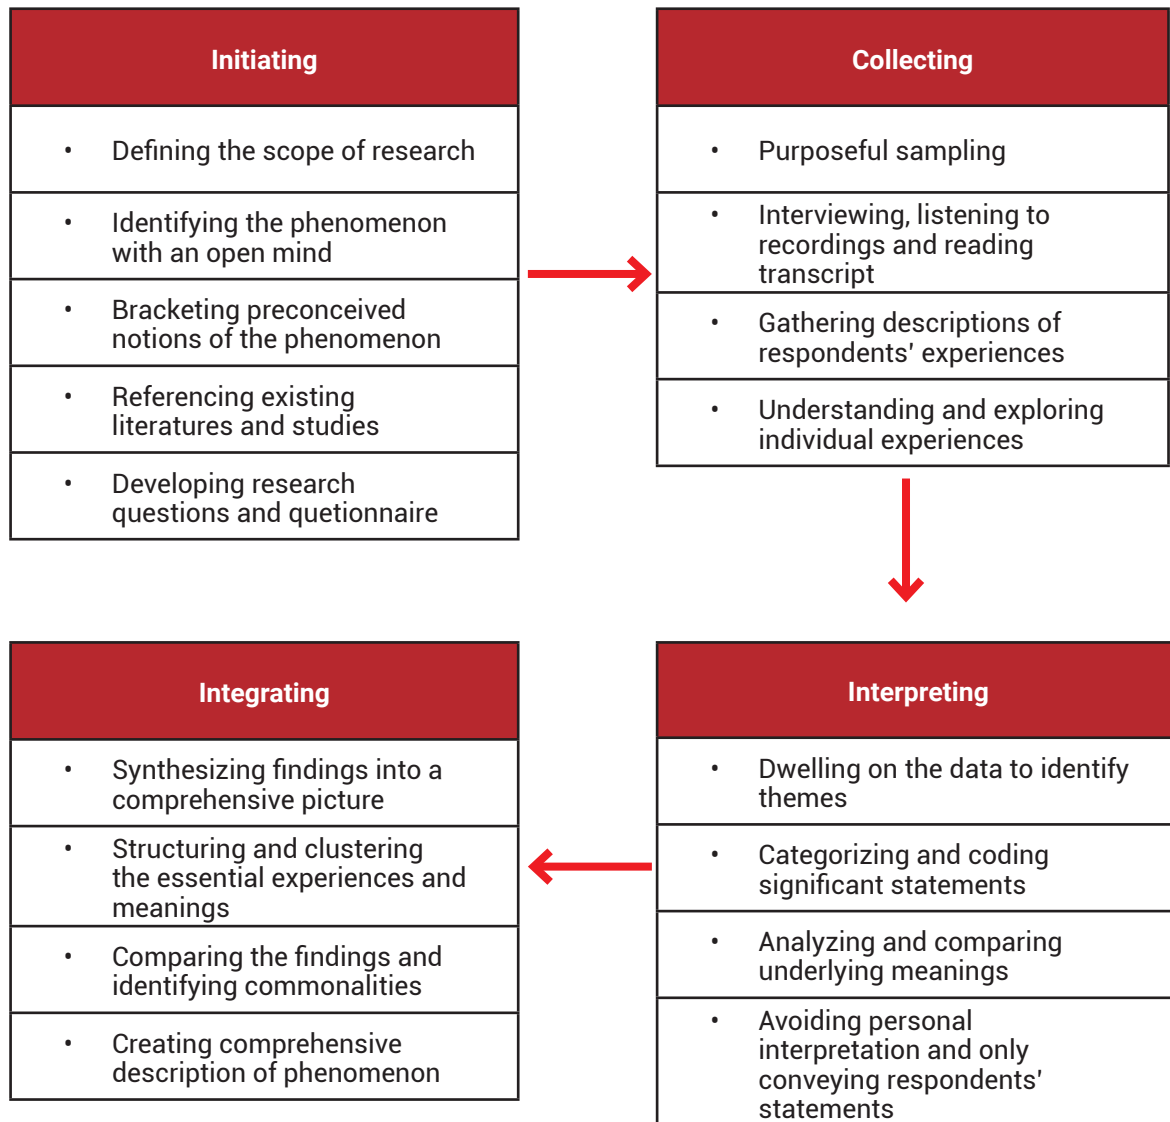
Initiating

- Defining the scope of research
- Identifying the phenomenon with an open mind
- Bracketing preconceived notions of the phenomenon
- Referencing existing literatures and studies
- Developing research questions and quetionnaire

Collecting

- Purposeful sampling
- Interviewing, listening to recordings and reading transcript
- Gathering descriptions of respondents' experiences
- Understanding and exploring individual experiences

Interpreting

- Dwelling on the data to identify themes
- Categorizing and coding significant statements
- Analyzing and comparing underlying meanings
- Avoiding personal interpretation and only conveying respondents' statements

Integrating

- Synthesizing findings into a comprehensive picture
- Structuring and clustering the essential experiences and meanings
- Comparing the findings and identifying commonalities
- Creating comprehensive description of phenomenon